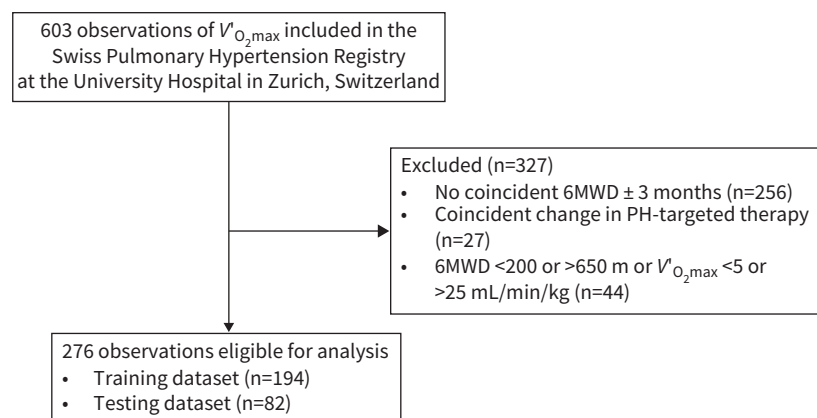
603 observations of $V'_{O_2max}$ included in the Swiss Pulmonary Hypertension Registry at the University Hospital in Zurich, Switzerland

Excluded (n=327)
- No coincident 6MWD ± 3 months (n=256)
- Coincident change in PH-targeted therapy (n=27)
- 6MWD <200 or >650 m or $V'_{O_2max}$ <5 or >25 mL/min/kg (n=44)

276 observations eligible for analysis
- Training dataset (n=194)
- Testing dataset (n=82)